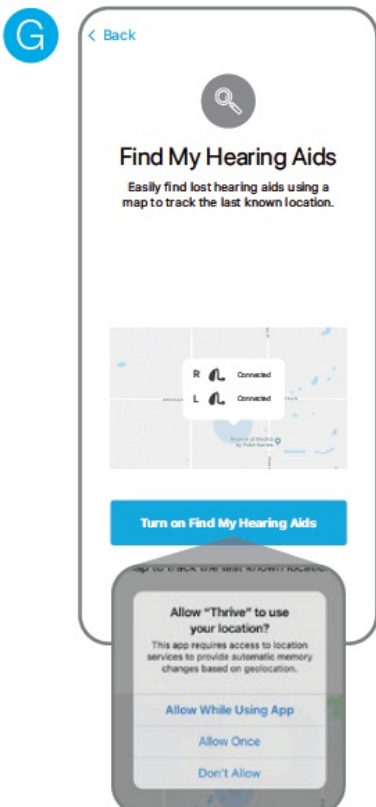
G

< Back

Find My Hearing Aids

Easily find lost hearing aids using a map to track the last known location.

R Connected
L Connected

Turn on Find My Hearing Aids

map to track the last known locatio

Allow "Thrive" to use your location?

This app requires access to location services to provide automatic memory changes based on geolocation.

Allow While Using App

Allow Once

Don't Allow